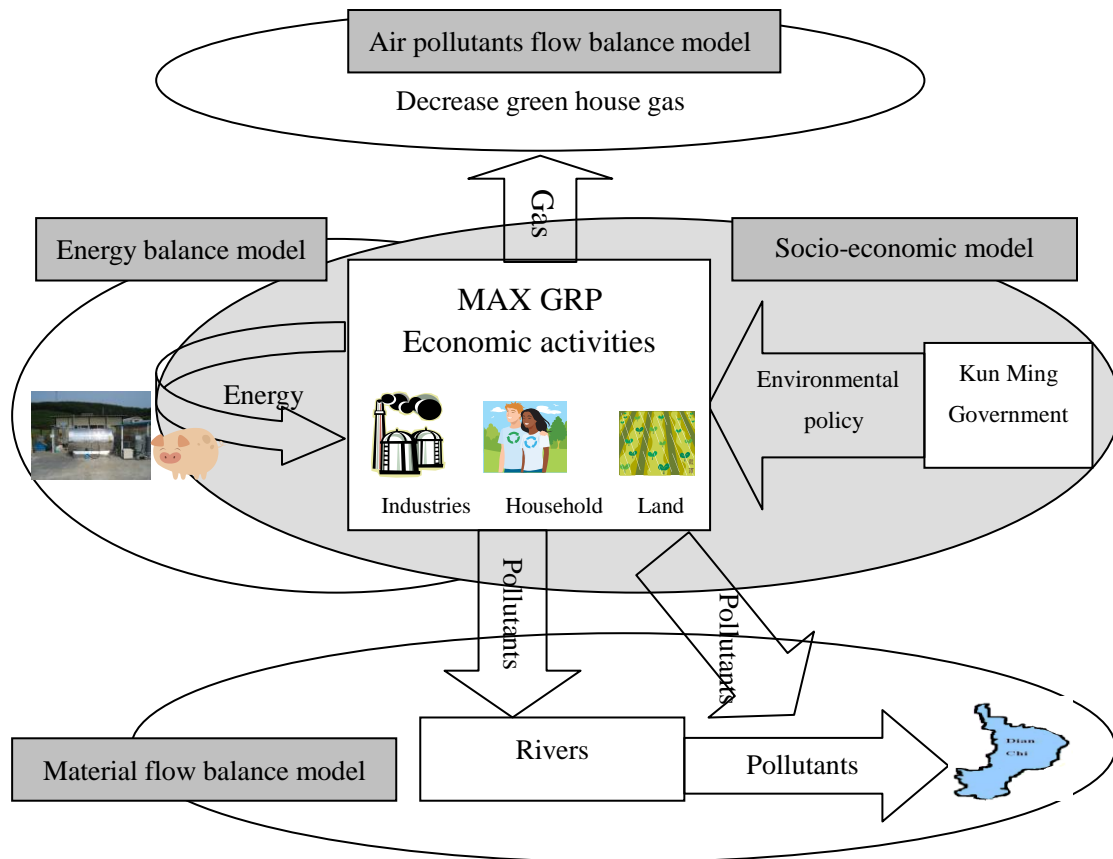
Air pollutants flow balance model

Decrease green house gas

Gas

Energy balance model

Socio-economic model

MAX GRP
Economic activities

Energy

Environmental policy

Kun Ming Government

Industries

Household

Land

Pollutants

Pollutants

Material flow balance model

Rivers

Pollutants

Dian Chi